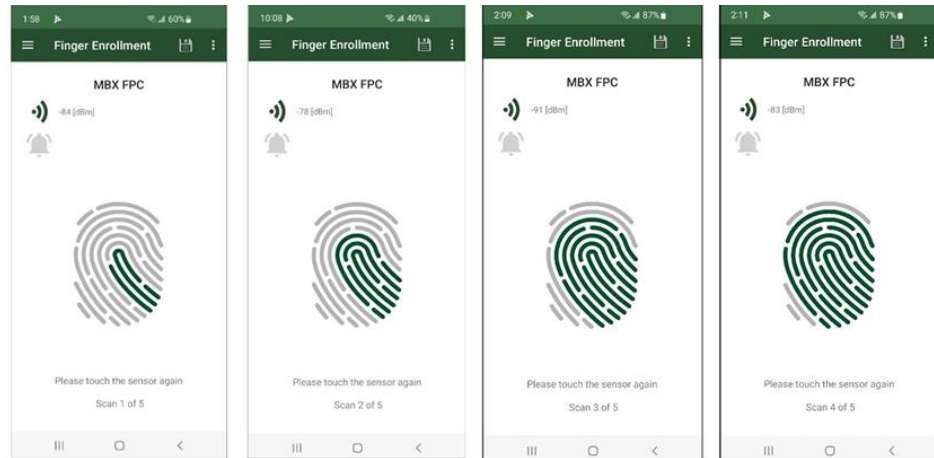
1:58 60%

Finger Enrollment

MBX FPC

-84 [dBm]

Please touch the sensor again

Scan 1 of 5

10:08 40%

Finger Enrollment

MBX FPC

-78 [dBm]

Please touch the sensor again

Scan 2 of 5

2:09 87%

Finger Enrollment

MBX FPC

-91 [dBm]

Please touch the sensor again

Scan 3 of 5

2:11 87%

Finger Enrollment

MBX FPC

-83 [dBm]

Please touch the sensor again

Scan 4 of 5